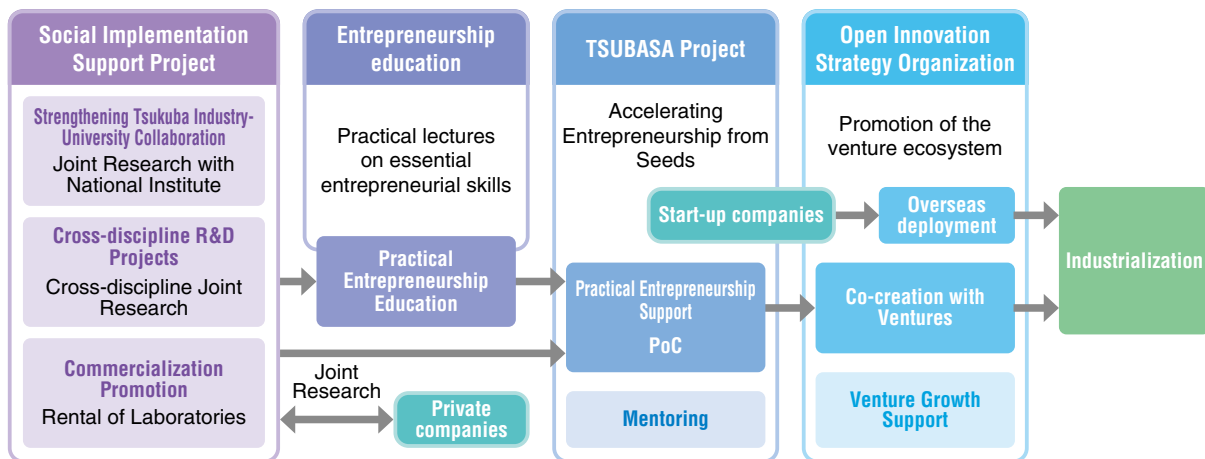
Social Implementation Support Project

Strengthening Tsukuba Industry-University Collaboration
Joint Research with National Institute

Cross-discipline R&D Projects
Cross-discipline Joint Research

Commercialization Promotion
Rental of Laboratories

Entrepreneurship education

Practical lectures on essential entrepreneurial skills

Practical Entrepreneurship Education

Joint Research

Private companies

TSUBASA Project

Accelerating Entrepreneurship from Seeds

Start-up companies

Practical Entrepreneurship Support
PoC

Mentoring

Open Innovation Strategy Organization

Promotion of the venture ecosystem

Overseas deployment

Co-creation with Ventures

Venture Growth Support

Industrialization